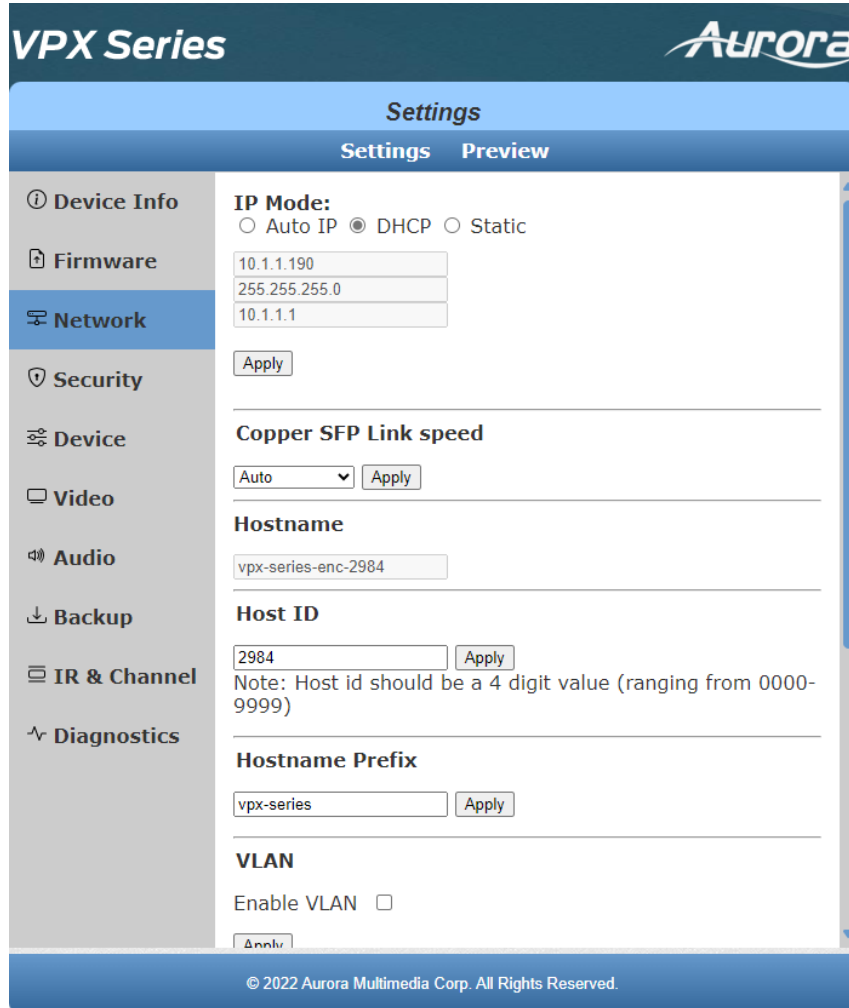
VPX Series
Aurora

Settings

Settings Preview

Device Info
Firmware
Network
Security
Device
Video
Audio
Backup
IR & Channel
Diagnostics

IP Mode:
○ Auto IP ◉ DHCP ○ Static

10.1.1.190
255.255.255.0
10.1.1.1

Apply

Copper SFP Link speed

Auto Apply

Hostname

vpx-series-enc-2984

Host ID

2984 Apply
Note: Host id should be a 4 digit value (ranging from 0000-9999)

Hostname Prefix

vpx-series Apply

VLAN

Enable VLAN

Apply

© 2022 Aurora Multimedia Corp. All Rights Reserved.